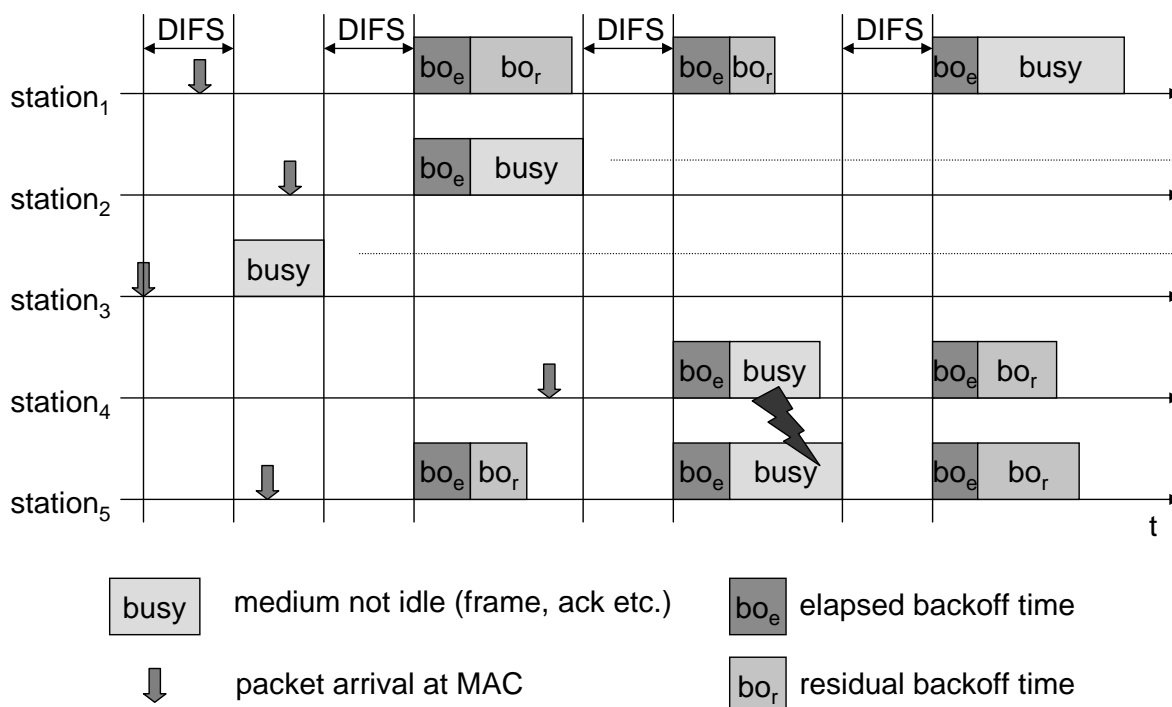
DIFS DIFS DIFS DIFS

station$_1$: $bo_e$ $bo_r$ $bo_e$ $bo_r$ $bo_e$ busy

station$_2$: $bo_e$ busy

station$_3$: busy

station$_4$: $bo_e$ busy $bo_e$ $bo_r$

station$_5$: $bo_e$ $bo_r$ $bo_e$ busy $bo_e$ $bo_r$

t

busy medium not idle (frame, ack etc.)

$bo_e$ elapsed backoff time

packet arrival at MAC

$bo_r$ residual backoff time